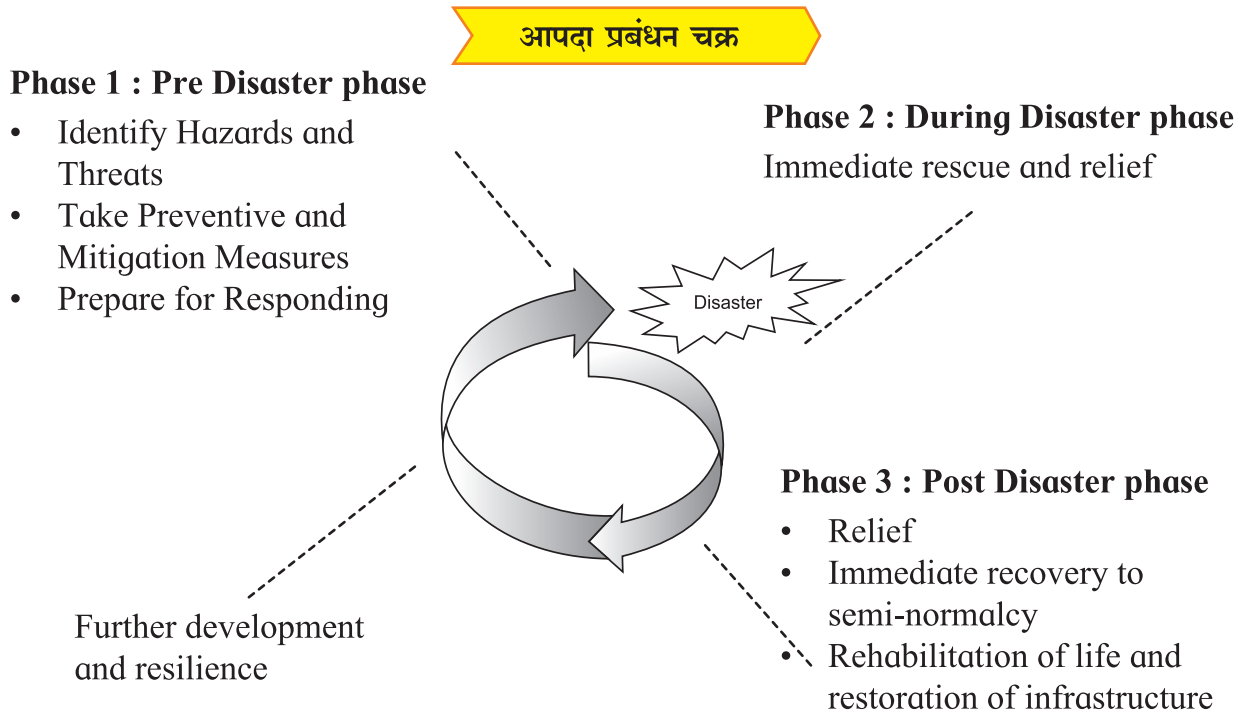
आपदा प्रबंधन चक्र

Phase 1 : Pre Disaster phase
- Identify Hazards and Threats
- Take Preventive and Mitigation Measures
- Prepare for Responding

Phase 2 : During Disaster phase
Immediate rescue and relief

Disaster

Phase 3 : Post Disaster phase
- Relief
- Immediate recovery to semi-normalcy
- Rehabilitation of life and restoration of infrastructure

Further development and resilience